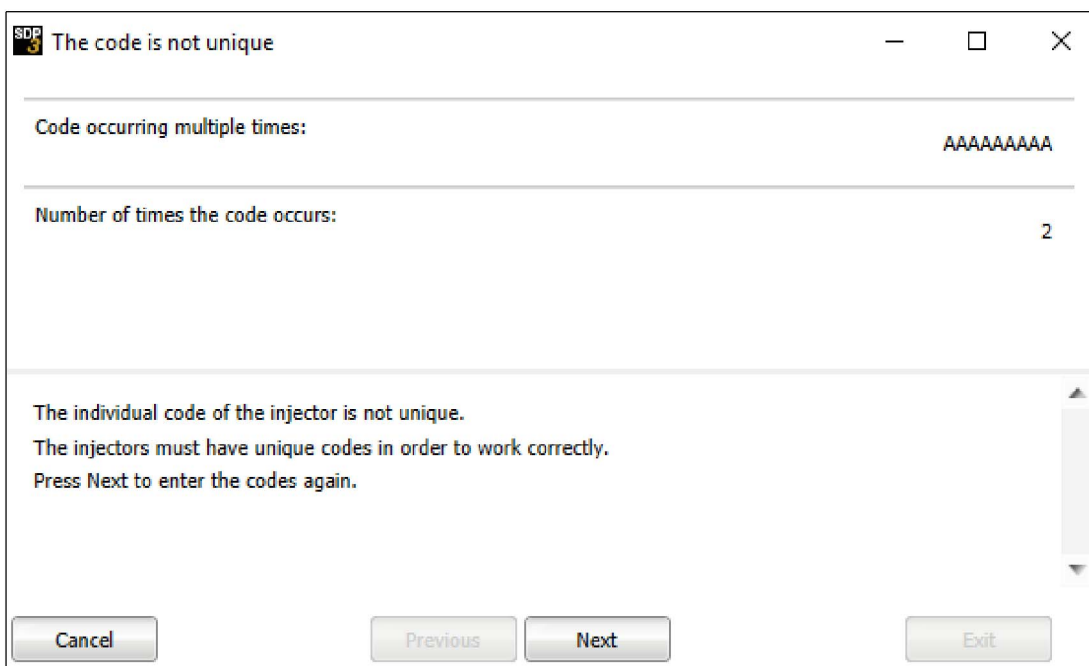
SDP 3 The code is not unique

Code occurring multiple times:

AAAAAAAAA

Number of times the code occurs:

2

The individual code of the injector is not unique.
The injectors must have unique codes in order to work correctly.
Press Next to enter the codes again.

Cancel

Previous

Next

Exit